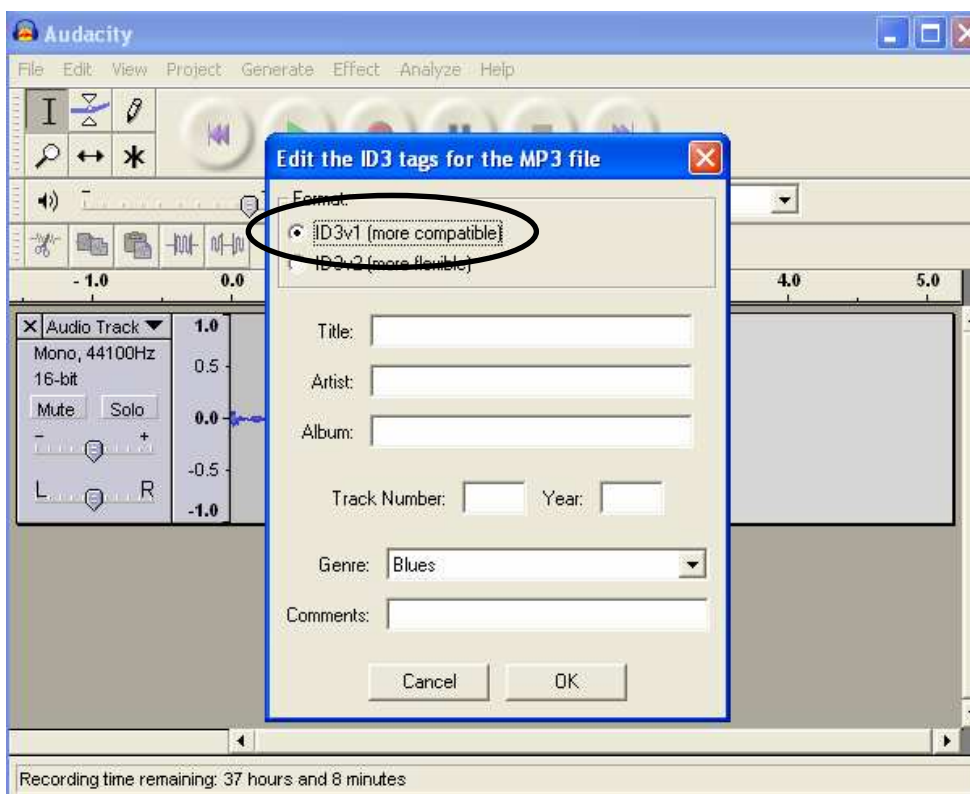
Audacity

File Edit View Project Generate Effect Analyze Help

- 1.0 0.0 4.0 5.0

Audio Track
Mono, 44100Hz
16-bit
Mute Solo
L R

1.0
0.5
0.0
-0.5
-1.0

Edit the ID3 tags for the MP3 file

Format:
ID3v1 (more compatible)
ID3v2 (more flexible)

Title:
Artist:
Album:
Track Number: Year:
Genre: Blues
Comments:

Cancel OK

Recording time remaining: 37 hours and 8 minutes